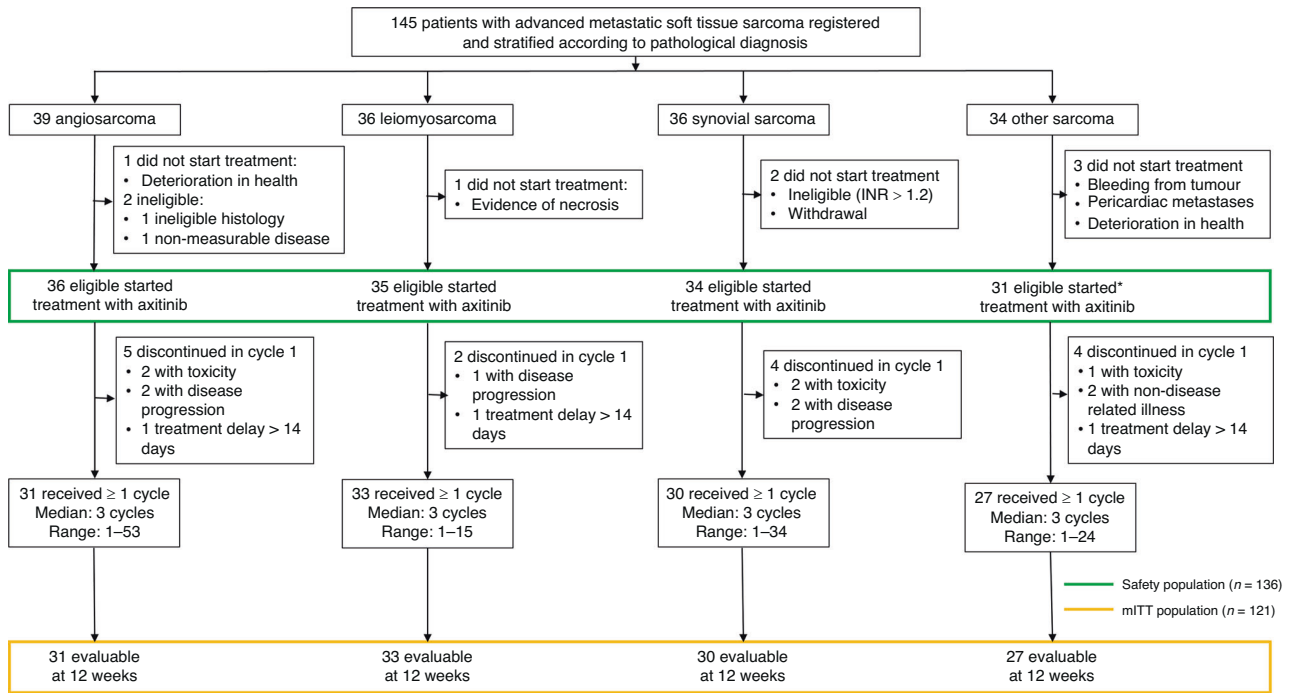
145 patients with advanced metastatic soft tissue sarcoma registered and stratified according to pathological diagnosis

39 angiosarcoma

36 leiomyosarcoma

36 synovial sarcoma

34 other sarcoma

1 did not start treatment:
• Deterioration in health
2 ineligible:
• 1 ineligible histology
• 1 non-measurable disease

1 did not start treatment:
• Evidence of necrosis

2 did not start treatment
• Ineligible (INR > 1.2)
• Withdrawal

3 did not start treatment
• Bleeding from tumour
• Pericardiac metastases
• Deterioration in health

36 eligible started treatment with axitinib

35 eligible started treatment with axitinib

34 eligible started treatment with axitinib

31 eligible started* treatment with axitinib

5 discontinued in cycle 1
• 2 with toxicity
• 2 with disease progression
• 1 treatment delay > 14 days

2 discontinued in cycle 1
• 1 with disease progression
• 1 treatment delay > 14 days

4 discontinued in cycle 1
• 2 with toxicity
• 2 with disease progression

4 discontinued in cycle 1
• 1 with toxicity
• 2 with non-disease related illness
• 1 treatment delay > 14 days

31 received ≥ 1 cycle
Median: 3 cycles
Range: 1–53

33 received ≥ 1 cycle
Median: 3 cycles
Range: 1–15

30 received ≥ 1 cycle
Median: 3 cycles
Range: 1–34

27 received ≥ 1 cycle
Median: 3 cycles
Range: 1–24

Safety population ($n$ = 136)

mITT population ($n$ = 121)

31 evaluable at 12 weeks

33 evaluable at 12 weeks

30 evaluable at 12 weeks

27 evaluable at 12 weeks